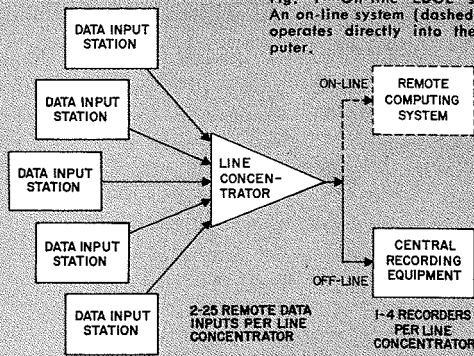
Fig. 1—On-line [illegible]
An on-line system (dashed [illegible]
operates directly into the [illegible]
puter.

DATA INPUT STATION

DATA INPUT STATION

DATA INPUT STATION

DATA INPUT STATION

DATA INPUT STATION

LINE CONCENTRATOR

ON-LINE

REMOTE COMPUTING SYSTEM

OFF-LINE

CENTRAL RECORDING EQUIPMENT

2-25 REMOTE DATA INPUTS PER LINE CONCENTRATOR

1-4 RECORDERS PER LINE CONCENTRATOR